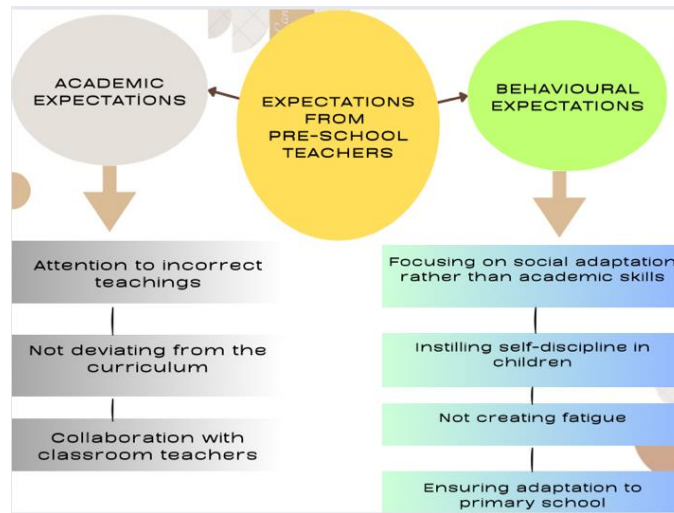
ACADEMIC EXPECTATIONS

EXPECTATIONS FROM PRE-SCHOOL TEACHERS

BEHAVIOURAL EXPECTATIONS

Attention to incorrect teachings

Not deviating from the curriculum

Collaboration with classroom teachers

Focusing on social adaptation rather than academic skills

Instilling self-discipline in children

Not creating fatigue

Ensuring adaptation to primary school